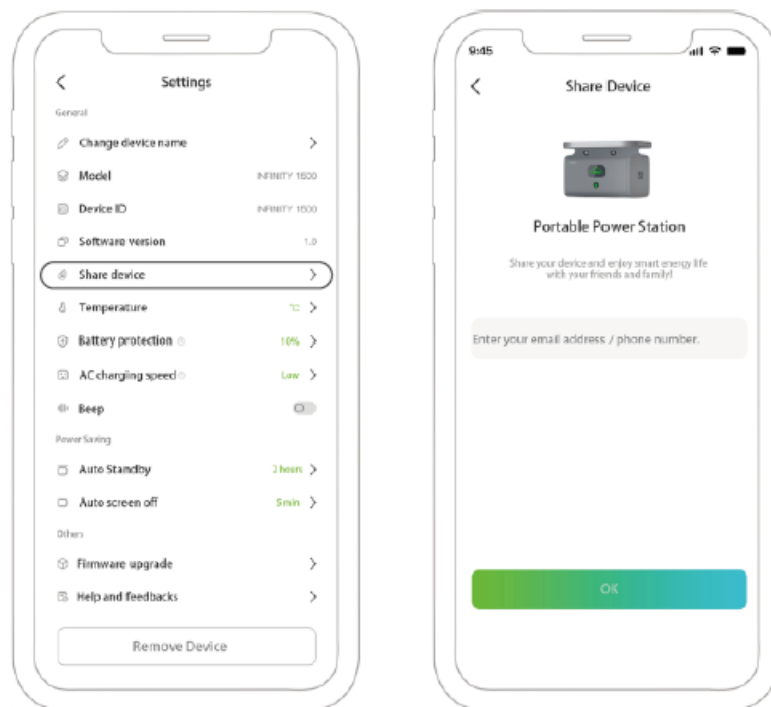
Settings

General

Change device name

Model INFINITY 1500

Device ID INFINITY 1500

Software version 1.0

Share device

Temperature ℃

Battery protection 10%

AC charging speed Low

Beep

Power Saving

Auto Standby 2 hours

Auto screen off 5min

Others

Firmware upgrade

Help and feedbacks

Remove Device

9:45

Share Device

Portable Power Station

Share your device and enjoy smart energy life with your friends and family!

Enter your email address / phone number.

OK